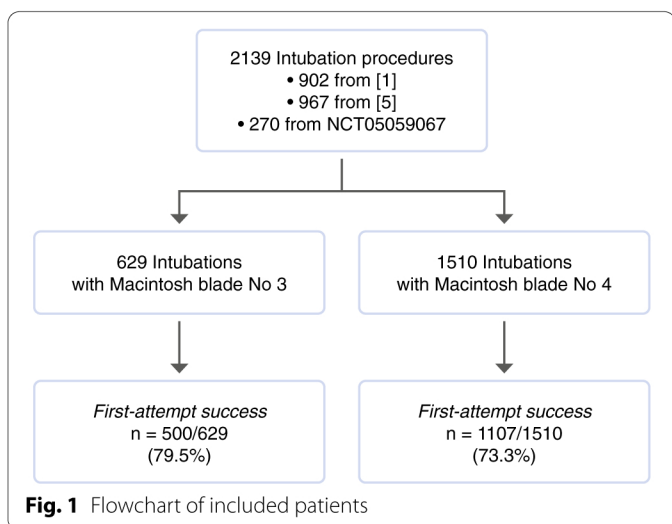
2139 Intubation procedures
• 902 from [1]
• 967 from [5]
• 270 from NCT05059067

629 Intubations
with Macintosh blade No 3

1510 Intubations
with Macintosh blade No 4

First-attempt success
n = 500/629
(79.5%)

First-attempt success
n = 1107/1510
(73.3%)

**Fig. 1** Flowchart of included patients